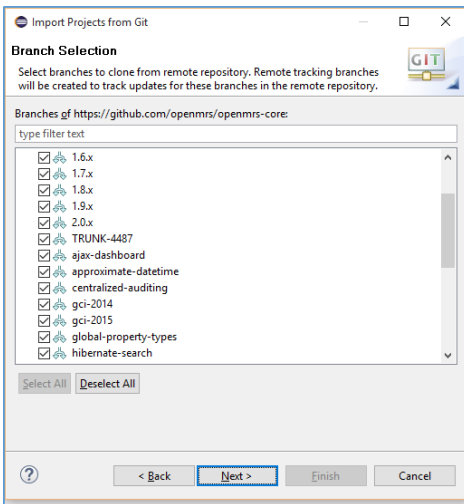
Import Projects from Git

Branch Selection

Select branches to clone from remote repository. Remote tracking branches will be created to track updates for these branches in the remote repository.

GIT

Branches of https://github.com/openmrs/openmrs-core:

type filter text

1.6.x
1.7.x
1.8.x
1.9.x
2.0.x
TRUNK-4487
ajax-dashboard
approximate-datetime
centralized-auditing
gci-2014
gci-2015
global-property-types
hibernate-search

Select All | Deselect All

?

< Back | Next > | Finish | Cancel